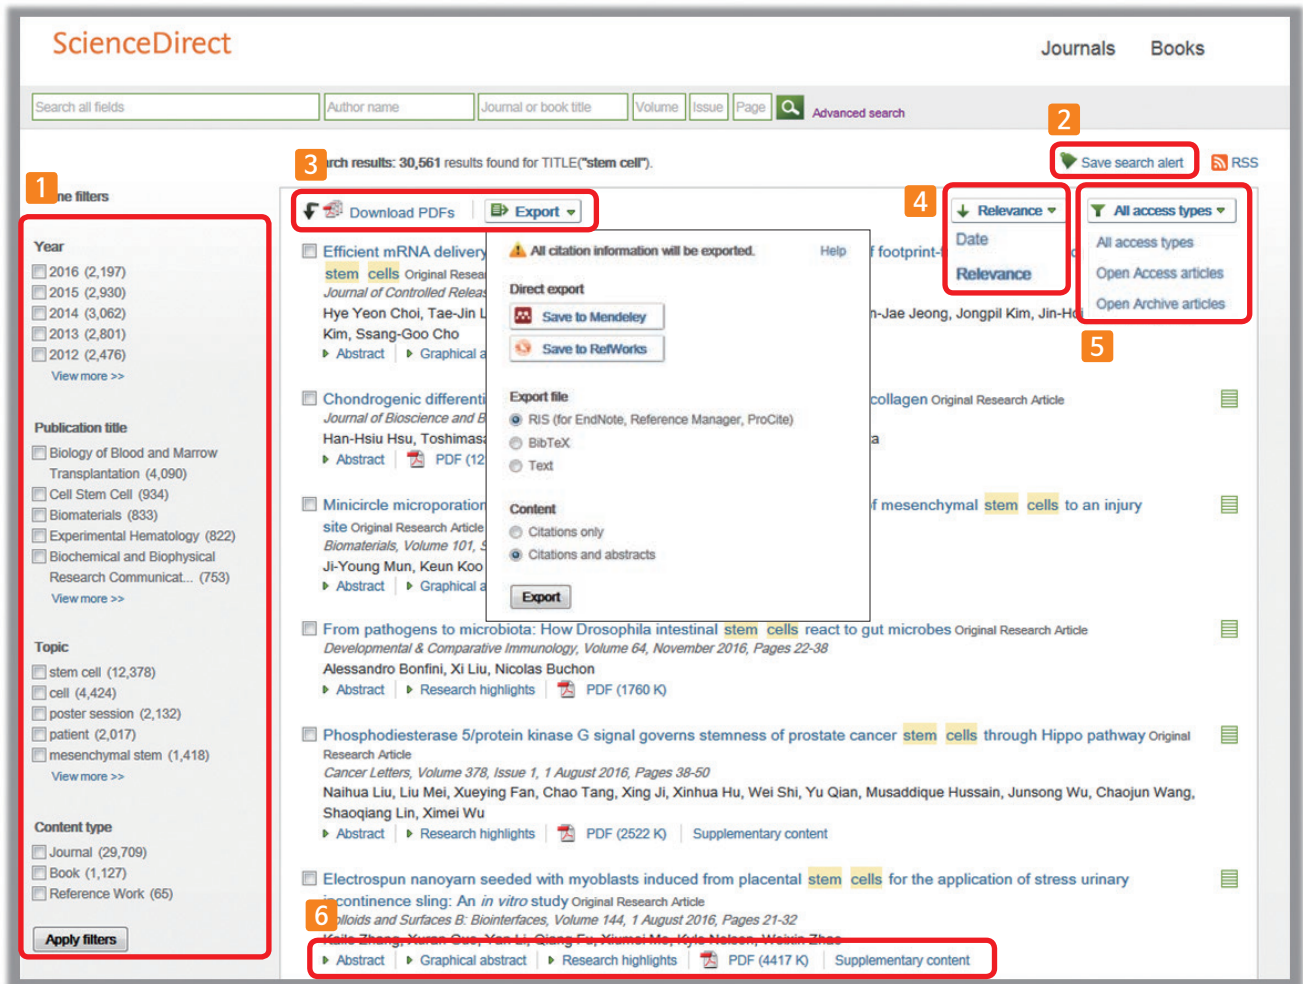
ScienceDirect

Journals Books

Search all fields | Author name | Journal or book title | Volume | Issue | Page | Advanced search

1 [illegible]ne filters

Year
2016 (2,197)
2015 (2,930)
2014 (3,062)
2013 (2,801)
2012 (2,476)
View more >>

Publication title
Biology of Blood and Marrow Transplantation (4,090)
Cell Stem Cell (934)
Biomaterials (833)
Experimental Hematology (822)
Biochemical and Biophysical Research Communicat... (753)
View more >>

Topic
stem cell (12,378)
cell (4,424)
poster session (2,132)
patient (2,017)
mesenchymal stem (1,418)
View more >>

Content type
Journal (29,709)
Book (1,127)
Reference Work (65)

Apply filters

3 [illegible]rch results: 30,561 results found for TITLE("stem cell").

2 Save search alert RSS

Download PDFs Export

4 Relevance
Date
Relevance

All access types
All access types
Open Access articles
Open Archive articles
5

All citation information will be exported. Help

Direct export
Save to Mendeley
Save to RefWorks

Export file
RIS (for EndNote, Reference Manager, ProCite)
BibTeX
Text

Content
Citations only
Citations and abstracts

Export

Efficient mRNA delivery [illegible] f footprint-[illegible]
stem cells Original Resea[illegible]
Journal of Controlled Releas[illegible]
Hye Yeon Choi, Tae-Jin L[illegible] n-Jae Jeong, Jongpil Kim, Jin-Ho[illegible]
Kim, Ssang-Goo Cho
Abstract Graphical a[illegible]

Chondrogenic differenti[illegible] collagen Original Research Article
Journal of Bioscience and B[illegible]
Han-Hsiu Hsu, Toshimas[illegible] a
Abstract PDF (12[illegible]

Minicircle microporation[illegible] f mesenchymal stem cells to an injury site Original Research Article
Biomaterials, Volume 101, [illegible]
Ji-Young Mun, Keun Koo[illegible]
Abstract Graphical a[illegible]

From pathogens to microbiota: How Drosophila intestinal stem cells react to gut microbes Original Research Article
Developmental & Comparative Immunology, Volume 64, November 2016, Pages 22-38
Alessandro Bonfini, Xi Liu, Nicolas Buchon
Abstract Research highlights PDF (1760 K)

Phosphodiesterase 5/protein kinase G signal governs stemness of prostate cancer stem cells through Hippo pathway Original Research Article
Cancer Letters, Volume 378, Issue 1, 1 August 2016, Pages 38-50
Naihua Liu, Liu Mei, Xueying Fan, Chao Tang, Xing Ji, Xinhua Hu, Wei Shi, Yu Qian, Musaddique Hussain, Junsong Wu, Chaojun Wang, Shaoqiang Lin, Ximei Wu
Abstract Research highlights PDF (2522 K) Supplementary content

Electrospun nanoyarn seeded with myoblasts induced from placental stem cells for the application of stress urinary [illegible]continence sling: An in vitro study Original Research Article
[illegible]lloids and Surfaces B: Biointerfaces, Volume 144, 1 August 2016, Pages 21-32
6 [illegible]
Abstract Graphical abstract Research highlights PDF (4417 K) Supplementary content